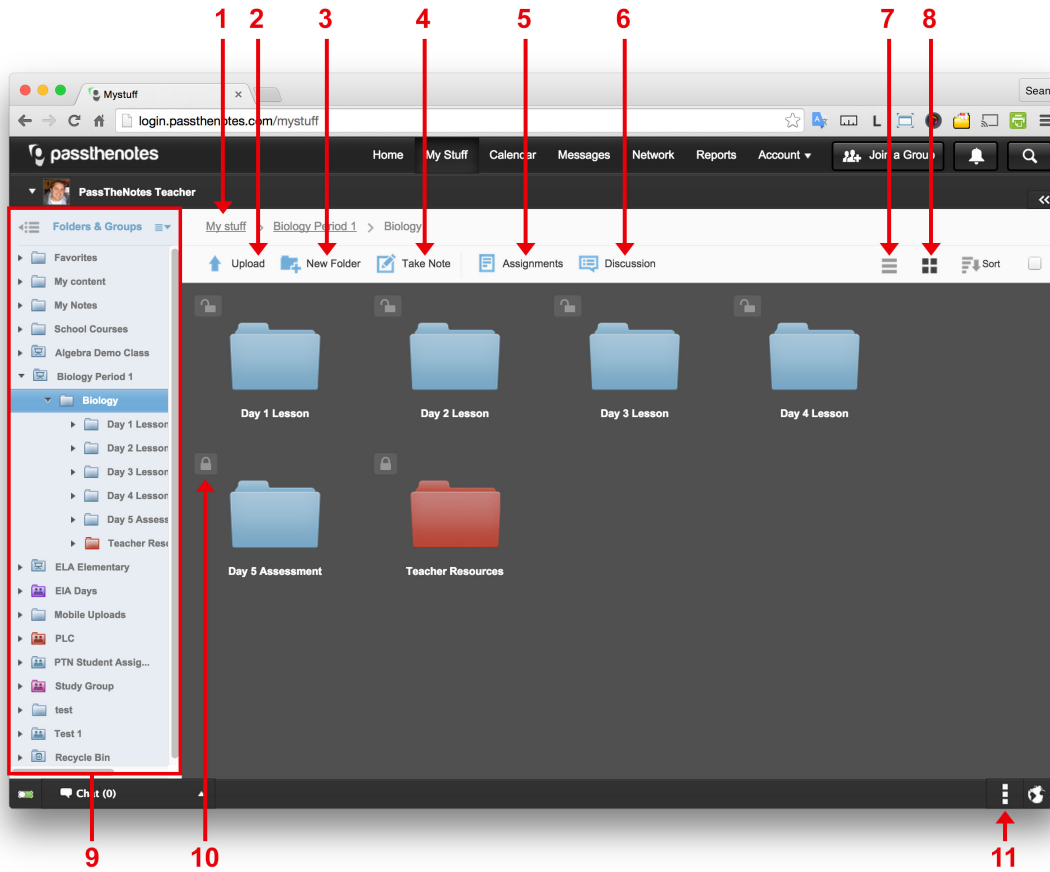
1 2 3 4 5 6 7 8

Mystuff

Sean

login.passthenotes.com/mystuff

passthenotes

Home My Stuff Calendar Messages Network Reports Account ▾ Join a Group

PassTheNotes Teacher

Folders & Groups

Favorites
My content
My Notes
School Courses
Algebra Demo Class
Biology Period 1
Biology
Day 1 Lesson
Day 2 Lesson
Day 3 Lesson
Day 4 Lesson
Day 5 Assess
Teacher Res
ELA Elementary
EIA Days
Mobile Uploads
PLC
PTN Student Assig...
Study Group
test
Test 1
Recycle Bin

My stuff > Biology Period 1 > Biology

Upload New Folder Take Note Assignments Discussion Sort

Day 1 Lesson
Day 2 Lesson
Day 3 Lesson
Day 4 Lesson
Day 5 Assessment
Teacher Resources

Chat (0)

9 10 11